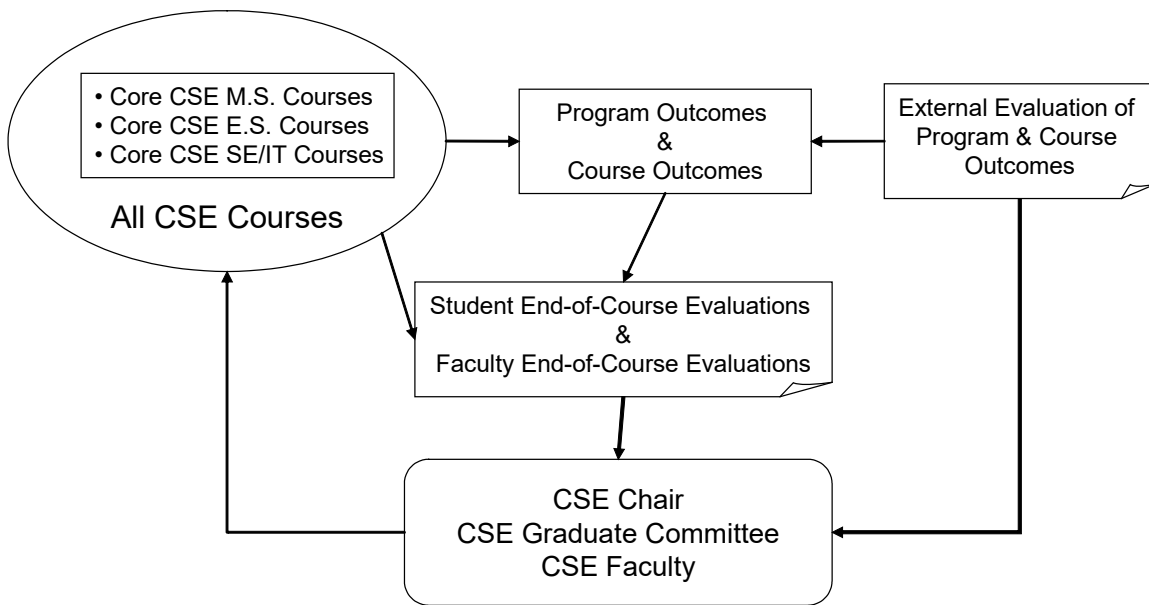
• Core CSE M.S. Courses
• Core CSE E.S. Courses
• Core CSE SE/IT Courses

All CSE Courses

Program Outcomes
&
Course Outcomes

External Evaluation of Program & Course Outcomes

Student End-of-Course Evaluations
&
Faculty End-of-Course Evaluations

CSE Chair
CSE Graduate Committee
CSE Faculty